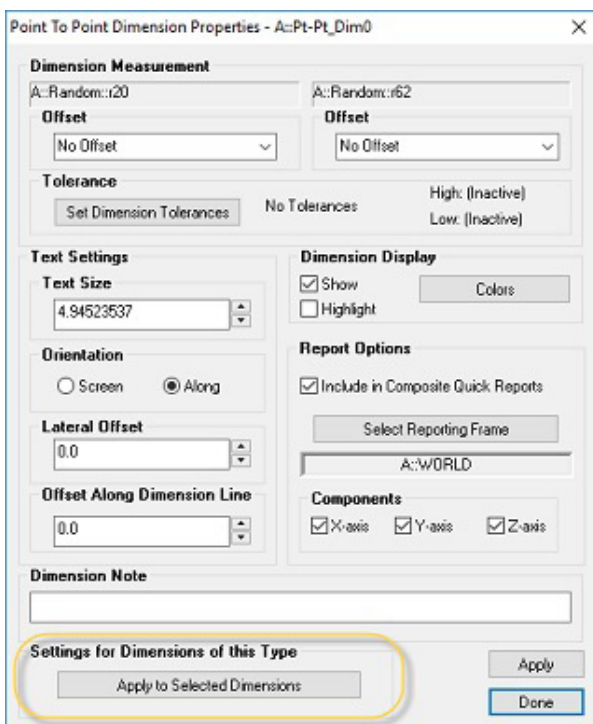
Point To Point Dimension Properties - A::Pt-Pt_Dim0

×

Dimension Measurement

A::Random::r20

A::Random::r62

Offset

No Offset

Offset

No Offset

Tolerance

Set Dimension Tolerances

No Tolerances

High: (Inactive)

Low: (Inactive)

Text Settings

Text Size

4.94523537

Orientation

Screen

Along

Lateral Offset

0.0

Offset Along Dimension Line

0.0

Dimension Display

Show

Highlight

Colors

Report Options

Include in Composite Quick Reports

Select Reporting Frame

A::WORLD

Components

X-axis

Y-axis

Z-axis

Dimension Note

Settings for Dimensions of this Type

Apply to Selected Dimensions

Apply

Done